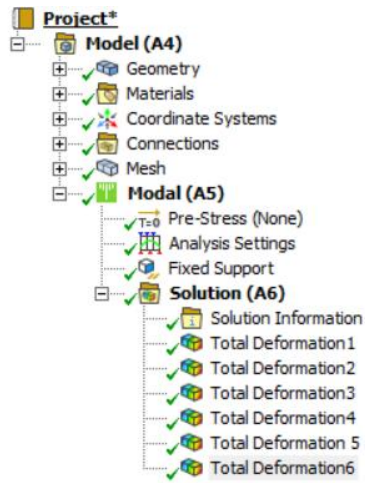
Project*
Model (A4)
Geometry
Materials
Coordinate Systems
Connections
Mesh
Modal (A5)
T=0 Pre-Stress (None)
Analysis Settings
Fixed Support
Solution (A6)
Solution Information
Total Deformation1
Total Deformation2
Total Deformation3
Total Deformation4
Total Deformation 5
Total Deformation6